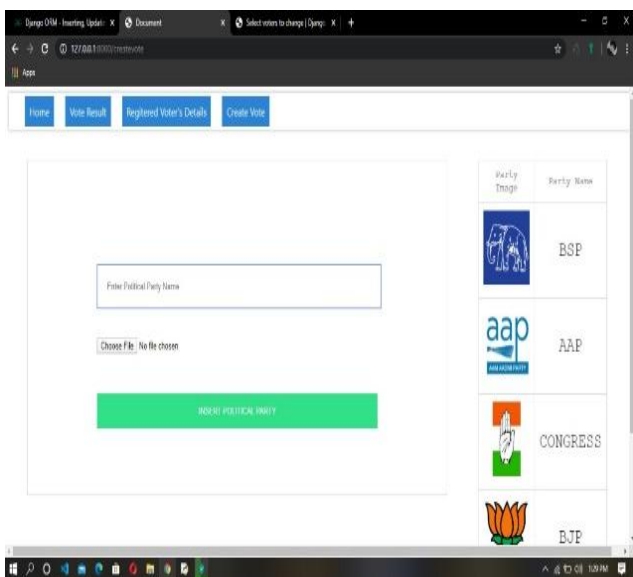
Django ORM - Inserting, Update × Document × Select voters to change | Django × +

127.0.0.1:8000/createvote

Apps

Home Vote Result Registered Voter's Details Create Vote

Enter Political Party Name

Choose File No file chosen

INSERT POLITICAL PARTY

| Party Image | Party Name |
|---|---|
| | BSP |
| aap AAM AADMI PARTY | AAP |
| | CONGRESS |
| | BJP |

1:20 PM